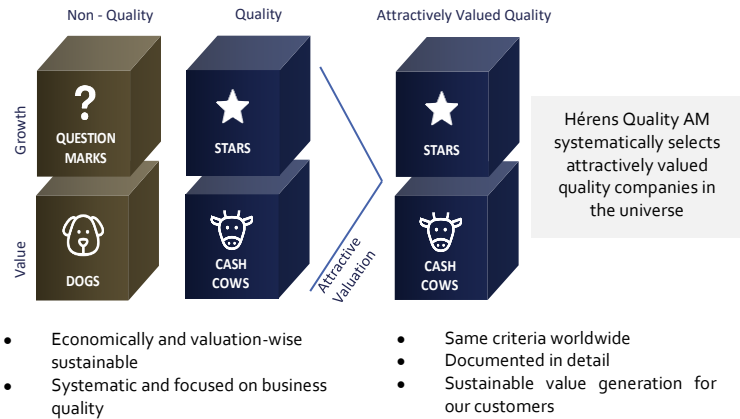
Non - Quality

Quality

Attractively Valued Quality

Growth

Value

?

QUESTION MARKS

DOGS

STARS

CASH COWS

Attractive Valuation

STARS

CASH COWS

Hérens Quality AM systematically selects attractively valued quality companies in the universe

- Economically and valuation-wise sustainable
- Systematic and focused on business quality

- Same criteria worldwide
- Documented in detail
- Sustainable value generation for our customers